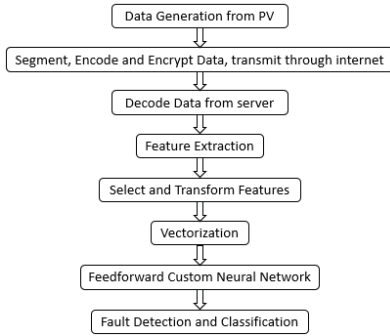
Data Generation from PV

Segment, Encode and Encrypt Data, transmit through internet

Decode Data from server

Feature Extraction

Select and Transform Features

Vectorization

Feedforward Custom Neural Network

Fault Detection and Classification